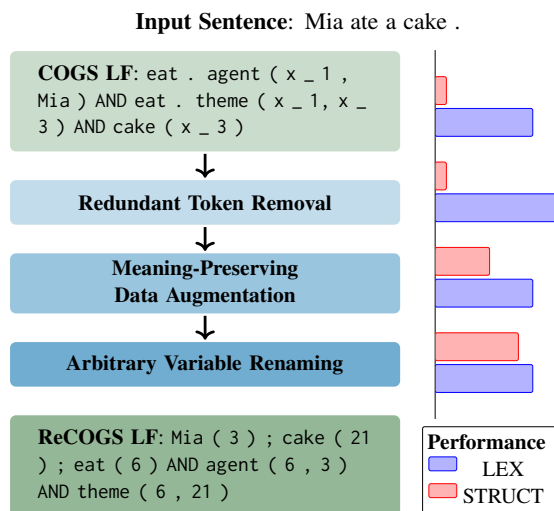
**Input Sentence**: Mia ate a cake .

**COGS LF**: eat . agent ( x _ 1 , Mia ) AND eat . theme ( x _ 1, x _ 3 ) AND cake ( x _ 3 )

**Redundant Token Removal**

**Meaning-Preserving Data Augmentation**

**Arbitrary Variable Renaming**

**ReCOGS LF**: Mia ( 3 ) ; cake ( 21 ) ; eat ( 6 ) AND agent ( 6 , 3 ) AND theme ( 6 , 21 )

**Performance**
LEX
STRUCT